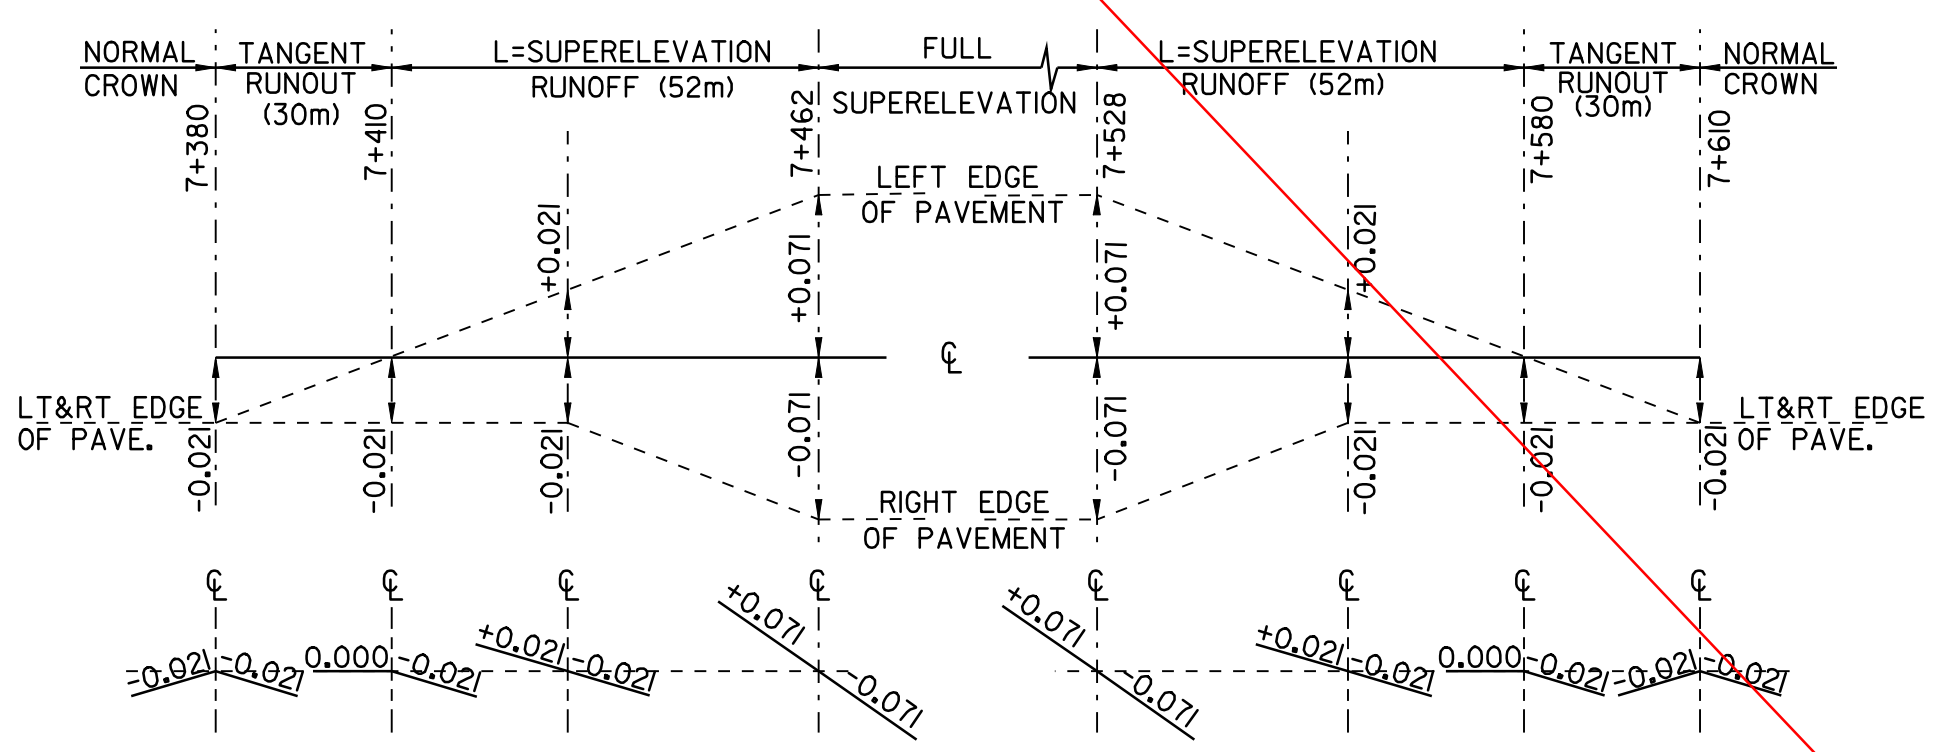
NORMAL CROWN
TANGENT RUNOUT (30m)
L=SUPERELEVATION RUNOFF (52m)
FULL SUPERELEVATION
L=SUPERELEVATION RUNOFF (52m)
TANGENT RUNOUT (30m)
NORMAL CROWN

7+380
7+410
7+462
7+528
7+580
7+610

LEFT EDGE OF PAVEMENT
+0.021
+0.071
+0.071
+0.021

℄

LT&RT EDGE OF PAVE.
LT&RT EDGE OF PAVE.

-0.021
-0.021
-0.021
-0.071
-0.071
-0.021
-0.021
-0.021

RIGHT EDGE OF PAVEMENT

℄ ℄ ℄ ℄ ℄ ℄ ℄ ℄

-0.021 -0.021
0.000 -0.021
+0.021 -0.021
+0.071 -0.071
+0.071 -0.071
+0.021 -0.021
0.000 -0.021
-0.021 -0.021